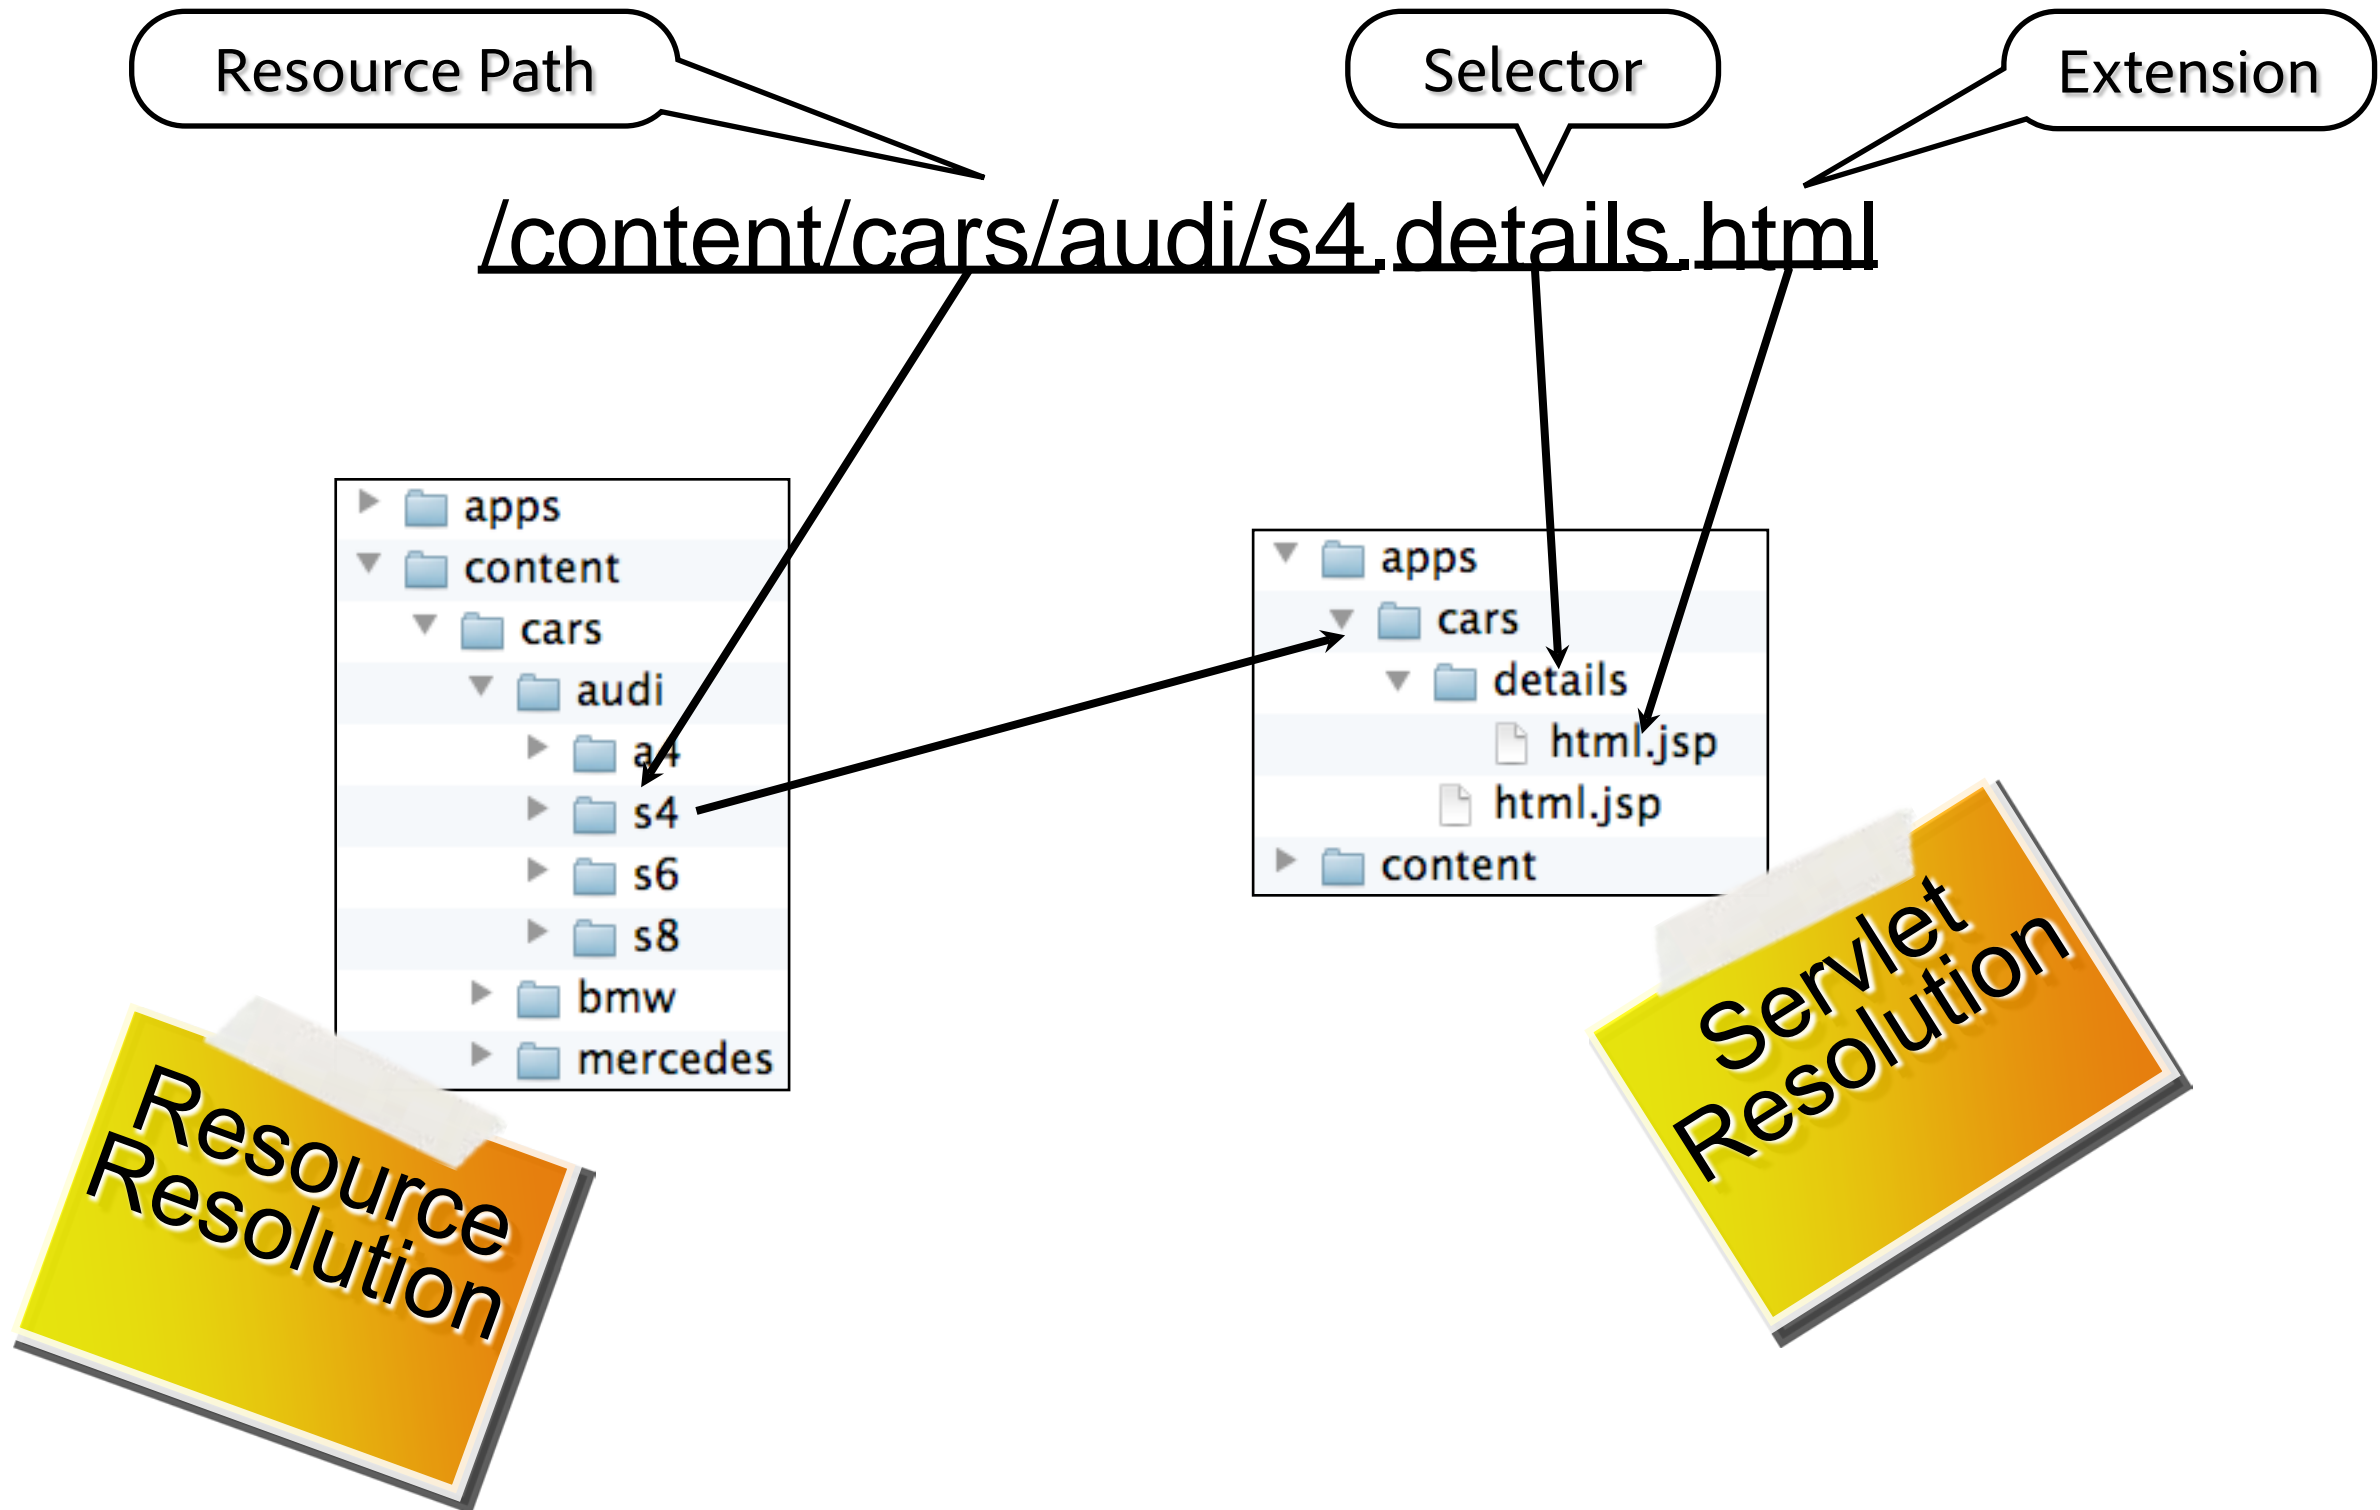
Resource Path

Selector

Extension

/content/cars/audi/s4.details.html

apps
content
cars
audi
a4
s4
s6
s8
bmw
mercedes

apps
cars
details
html.jsp
html.jsp
content

Resource Resolution

Servlet Resolution